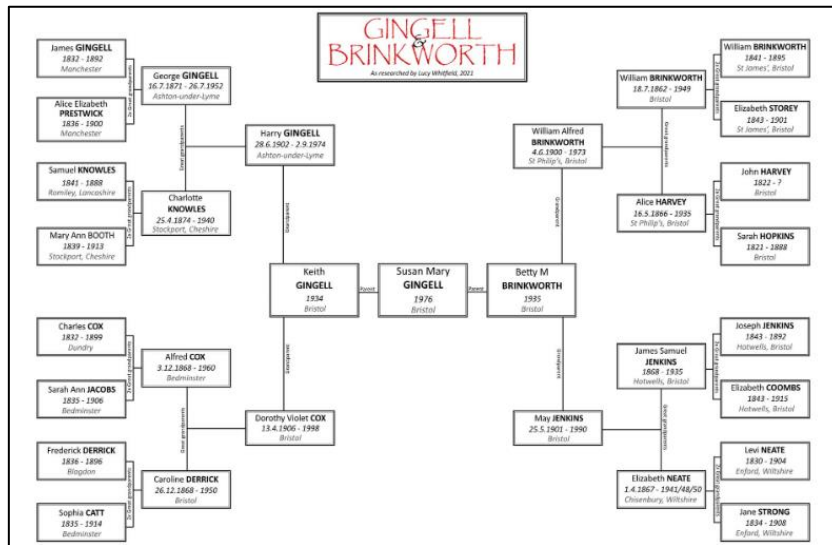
GINGELL & BRINKWORTH

As researched by Lucy Whitfield, 2021

James GINGELL
1832 - 1892
Manchester

Alice Elizabeth PRESTWICK
1836 - 1900
Manchester

George GINGELL
16.7.1871 - 26.7.1952
Ashton-under-Lyme

Samuel KNOWLES
1841 - 1888
Romiley, Lancashire

Mary Ann BOOTH
1839 - 1913
Stockport, Cheshire

Charlotte KNOWLES
25.4.1874 - 1940
Stockport, Cheshire

Harry GINGELL
28.6.1902 - 2.9.1974
Ashton-under-Lyme

Keith GINGELL
1934
Bristol

Susan Mary GINGELL
1976
Bristol

Betty M BRINKWORTH
1935
Bristol

William Alfred BRINKWORTH
4.6.1900 - 1973
St Philip's, Bristol

William BRINKWORTH
18.7.1862 - 1949
Bristol

William BRINKWORTH
1841 - 1895
St James', Bristol

Elizabeth STOREY
1843 - 1901
St James', Bristol

Alice HARVEY
16.5.1866 - 1935
St Philip's, Bristol

John HARVEY
1822 - ?
Bristol

Sarah HOPKINS
1821 - 1888
Bristol

Charles COX
1832 - 1899
Dundry

Sarah Ann JACOBS
1835 - 1906
Bedminster

Alfred COX
3.12.1868 - 1960
Bedminster

Frederick DERRICK
1836 - 1896
Blagdon

Sophia CATT
1835 - 1914
Bedminster

Caroline DERRICK
26.12.1868 - 1950
Bristol

Dorothy Violet COX
13.4.1906 - 1998
Bristol

May JENKINS
25.5.1901 - 1990
Bristol

James Samuel JENKINS
1868 - 1935
Hotwells, Bristol

Joseph JENKINS
1843 - 1892
Hotwells, Bristol

Elizabeth COOMBS
1843 - 1915
Hotwells, Bristol

Elizabeth NEATE
1.4.1867 - 1941/48/50
Chisenbury, Wiltshire

Levi NEATE
1830 - 1904
Enford, Wiltshire

Jane STRONG
1834 - 1908
Enford, Wiltshire

Parent
Parent
Grandparent
Grandparent
Grandparent
Grandparent
Great grandparents
Great grandparents
Great grandparents
Great grandparents
2x Great grandparents
2x Great grandparents
2x Great grandparents
2x Great grandparents
2x Great grandparents
2x Great grandparents
2x Great grandparents
2x Great grandparents